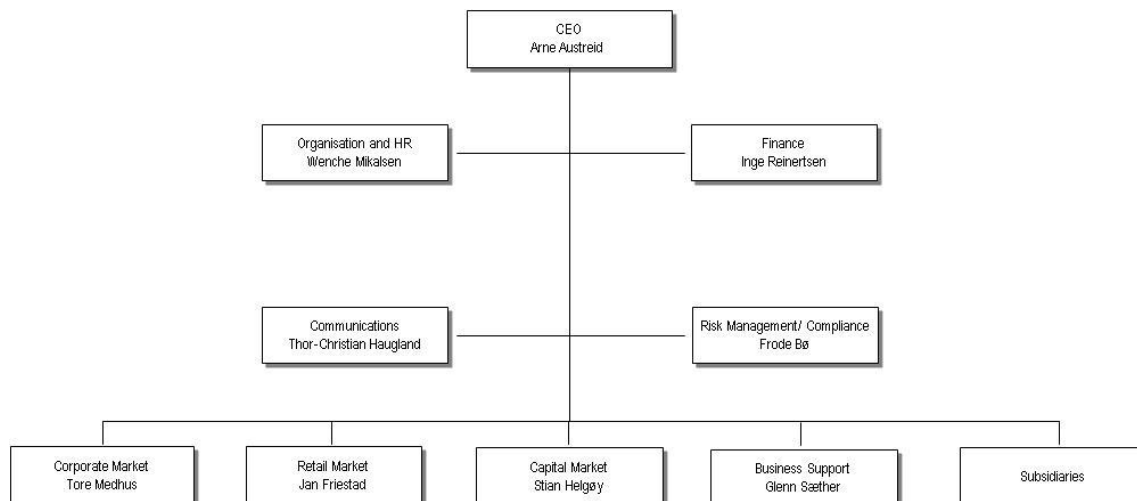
CEO
Arne Austreid

Organisation and HR
Wenche Mikalsen

Finance
Inge Reinertsen

Communications
Thor-Christian Haugland

Risk Management/ Compliance
Frode Bø

Corporate Market
Tore Medhus

Retail Market
Jan Friestad

Capital Market
Stian Helgøy

Business Support
Glenn Sæther

Subsidiaries